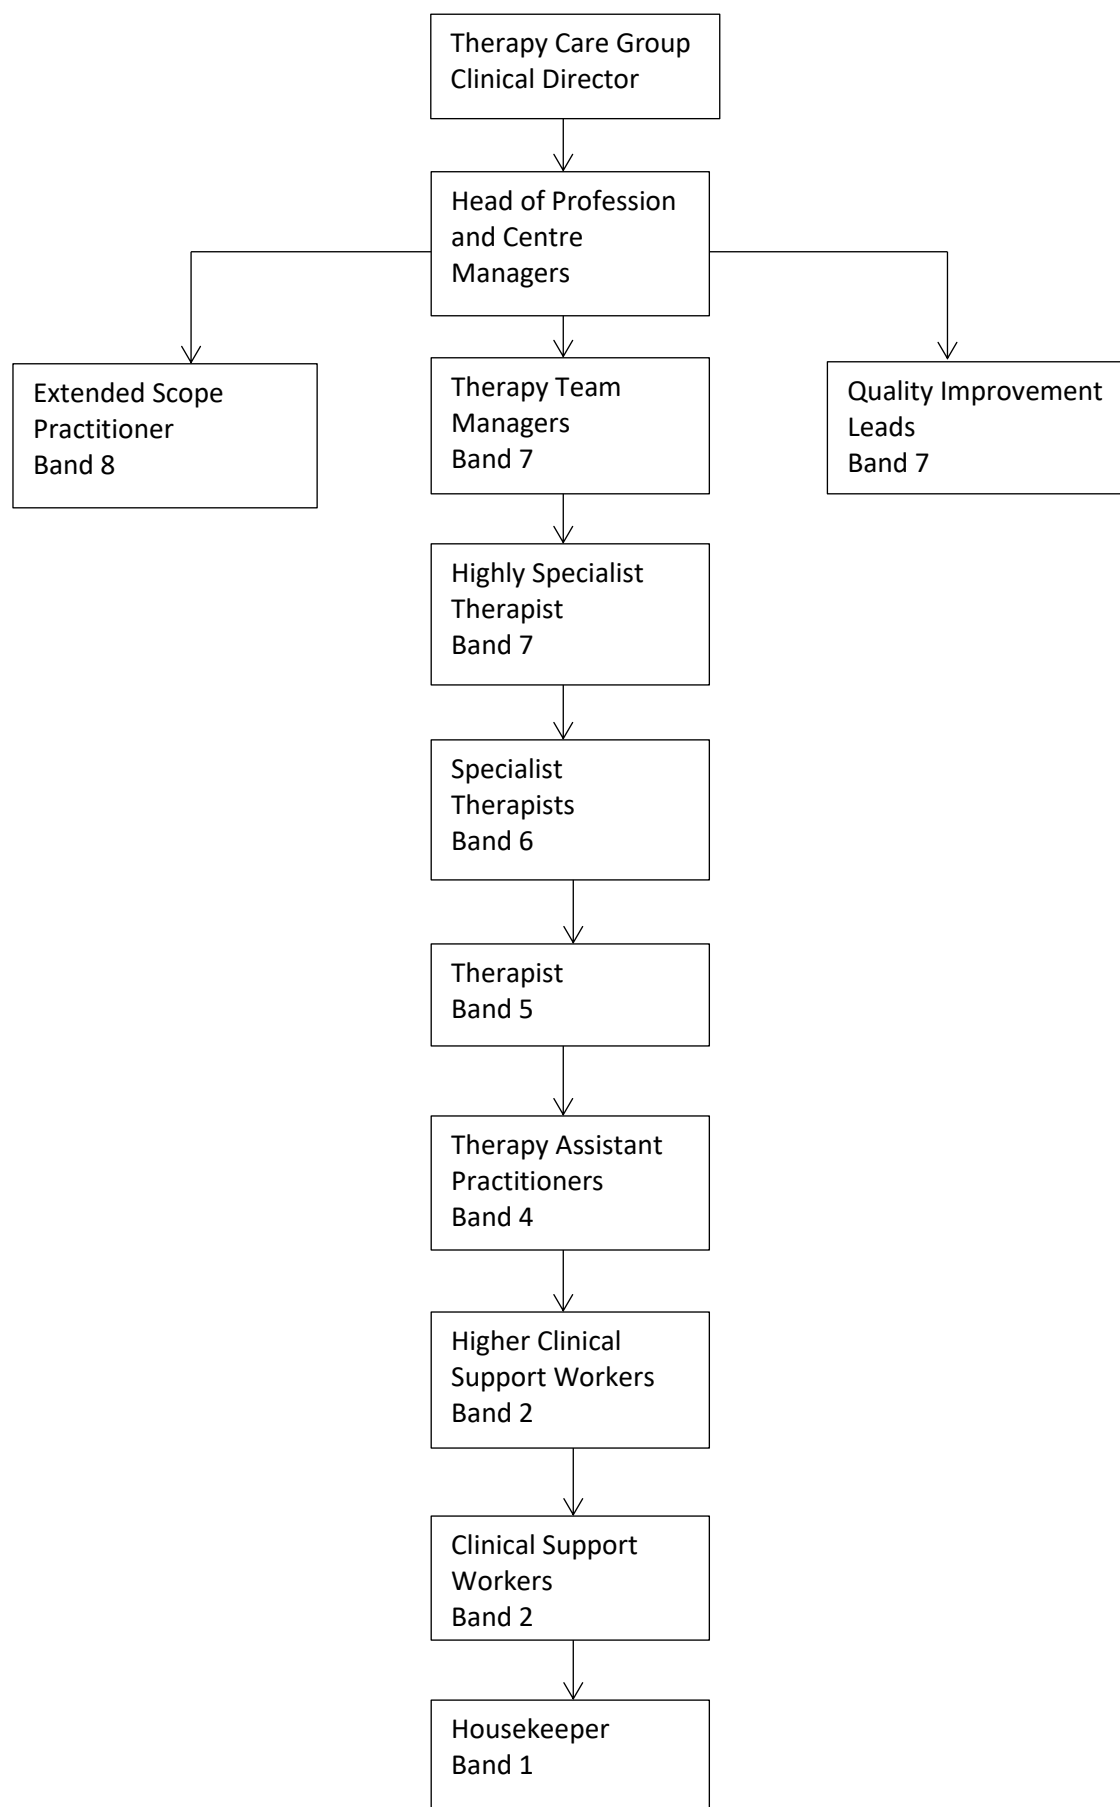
Therapy Care Group Clinical Director

Head of Profession and Centre Managers

Extended Scope Practitioner Band 8

Therapy Team Managers Band 7

Quality Improvement Leads Band 7

Highly Specialist Therapist Band 7

Specialist Therapists Band 6

Therapist Band 5

Therapy Assistant Practitioners Band 4

Higher Clinical Support Workers Band 2

Clinical Support Workers Band 2

Housekeeper Band 1